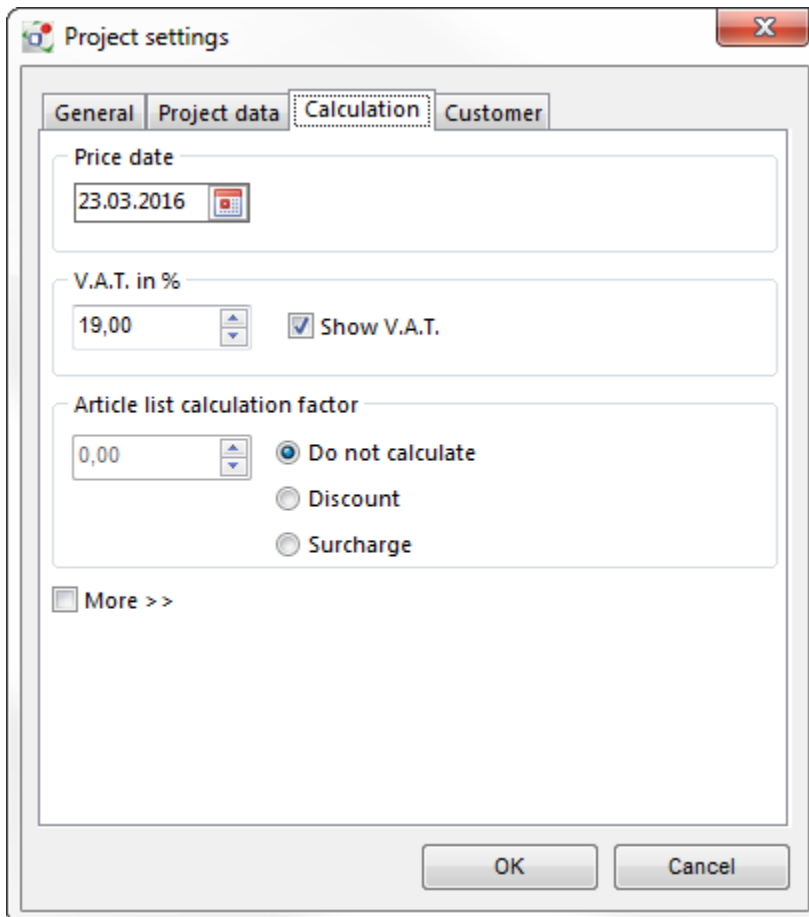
Project settings

General | Project data | Calculation | Customer

Price date
23.03.2016

V.A.T. in %
19,00
Show V.A.T.

Article list calculation factor
0,00
Do not calculate
Discount
Surcharge

More >>

OK
Cancel